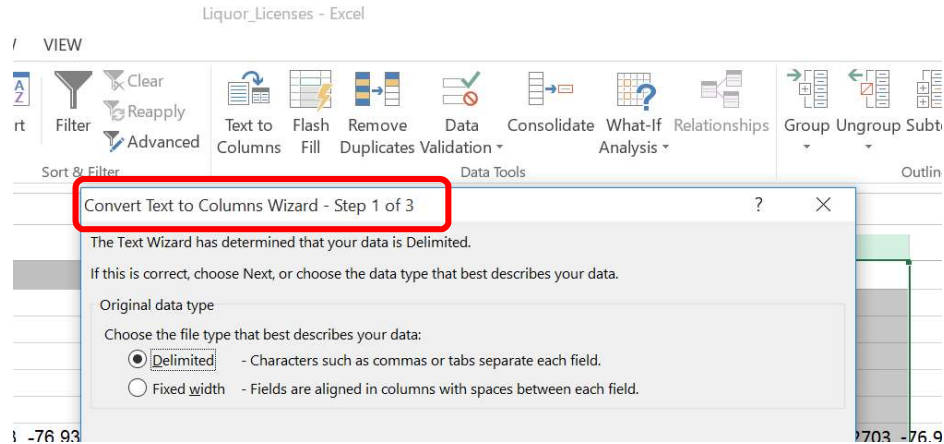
Liquor_Licenses - Excel

VIEW

rt

Filter

Clear

Reapply

Advanced

Sort & Filter

Text to Columns

Flash Fill

Remove Duplicates

Data Validation

Consolidate

What-If Analysis

Relationships

Data Tools

Group

Ungroup

Subto

Outlin

Convert Text to Columns Wizard - Step 1 of 3

?

The Text Wizard has determined that your data is Delimited.

If this is correct, choose Next, or choose the data type that best describes your data.

Original data type

Choose the file type that best describes your data:

Delimited - Characters such as commas or tabs separate each field.

Fixed width - Fields are aligned in columns with spaces between each field.

3 -76.93

2703 -76.9